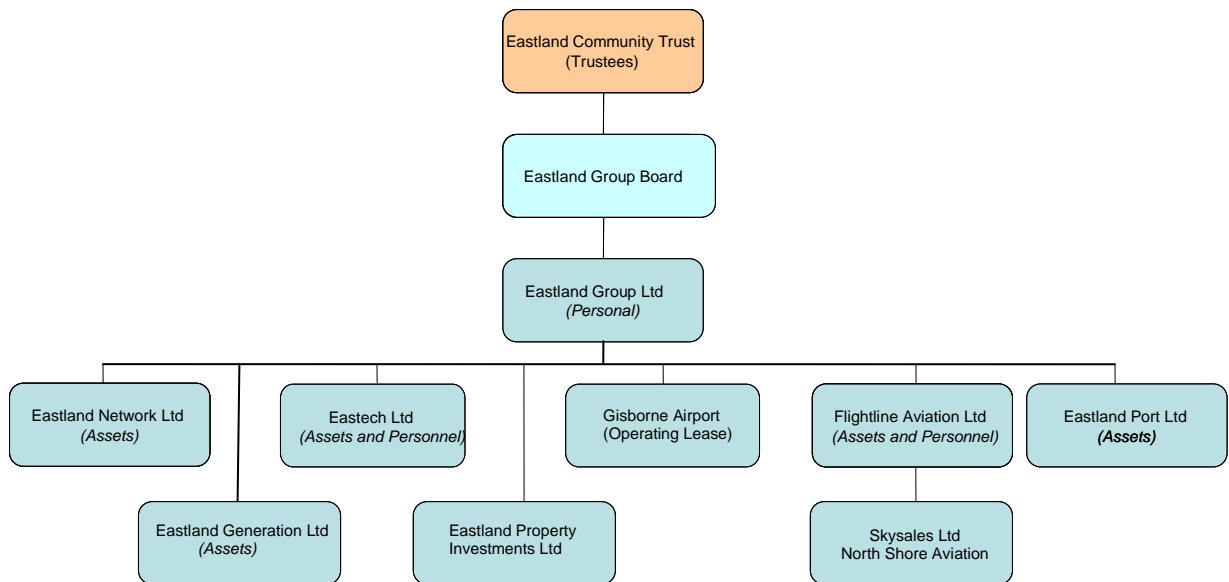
Eastland Community Trust
(Trustees)

Eastland Group Board

Eastland Group Ltd
*(Personal)*

Eastland Network Ltd
*(Assets)*

Eastech Ltd
*(Assets and Personnel)*

Gisborne Airport
(Operating Lease)

Flightline Aviation Ltd
*(Assets and Personnel)*

Eastland Port Ltd
***(Assets)***

Eastland Generation Ltd
*(Assets)*

Eastland Property Investments Ltd

Skysales Ltd
North Shore Aviation